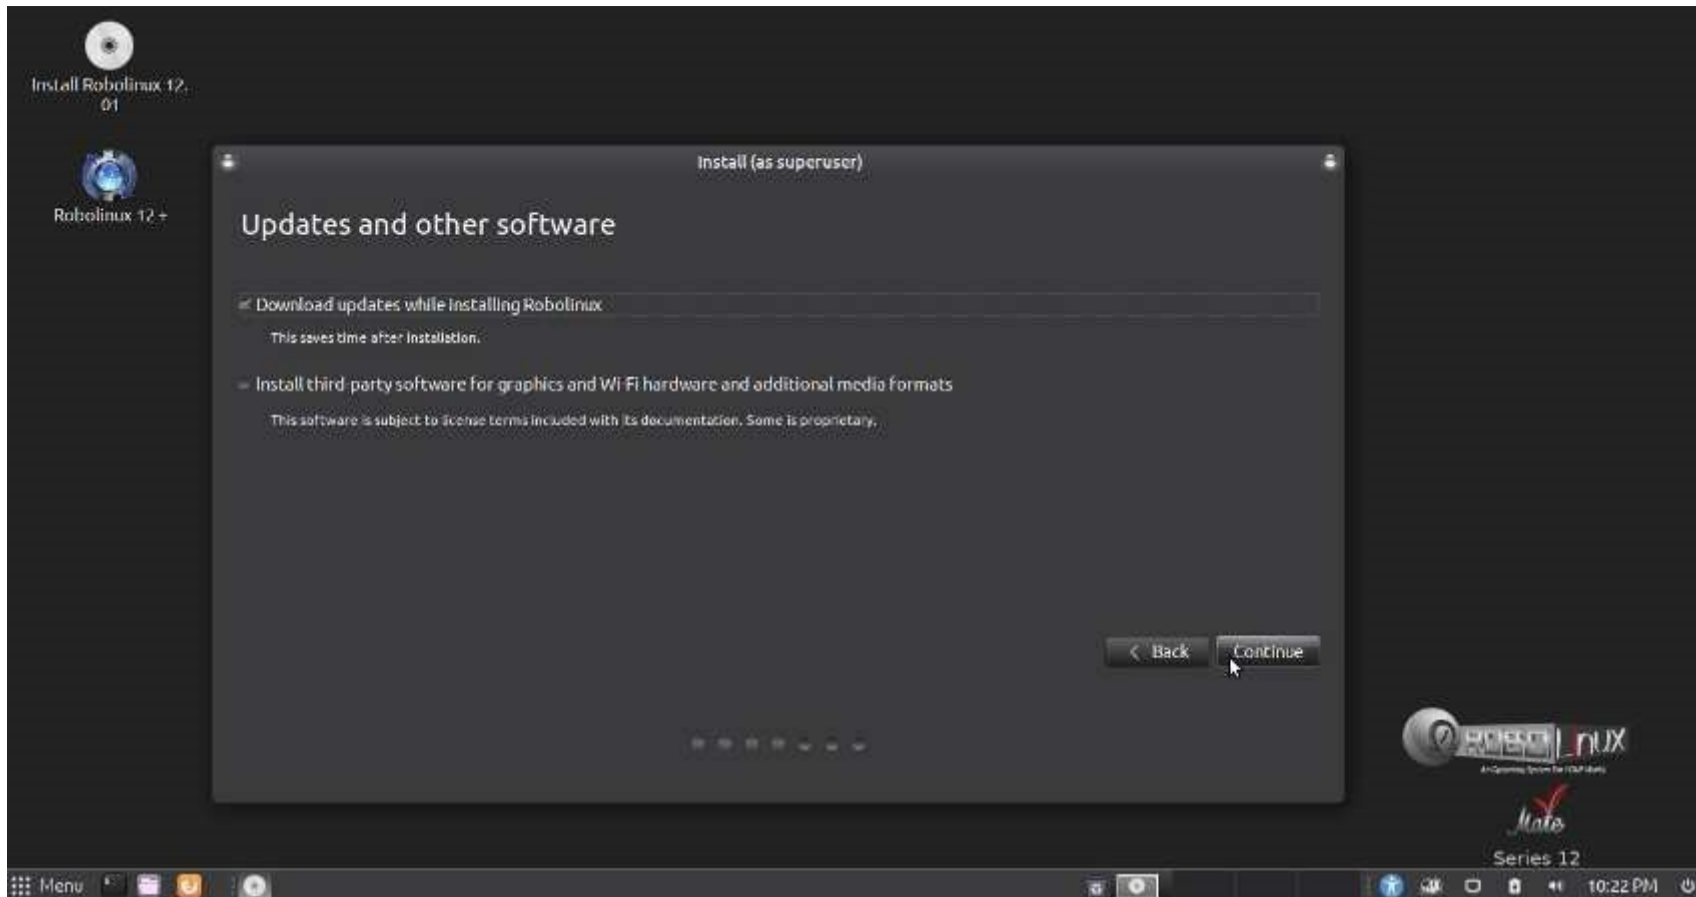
Install Robolinux 12.01

Robolinux 12 +

Install (as superuser)

Updates and other software

Download updates while installing Robolinux

This saves time after installation.

Install third-party software for graphics and Wi-Fi hardware and additional media formats

This software is subject to license terms included with its documentation. Some is proprietary.

Back

Continue

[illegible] nUX

Mate

Series 12

Menu

10:22 PM